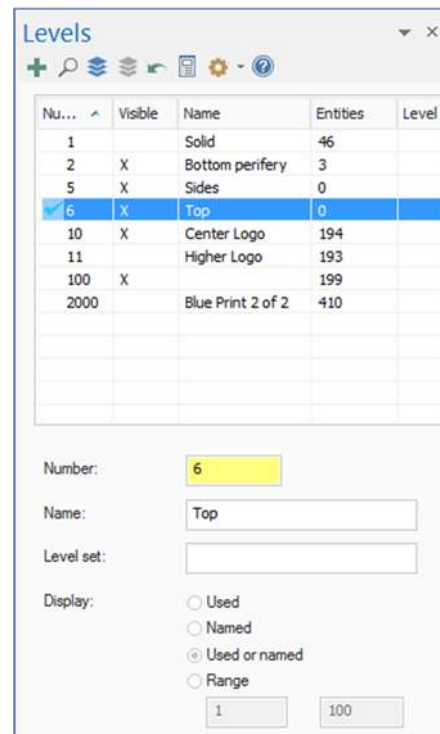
Levels

| Nu... | Visible | Name | Entities | Level |
|---|---|---|---|---|
| 1 | | Solid | 46 | |
| 2 | X | Bottom perifery | 3 | |
| 5 | X | Sides | 0 | |
| 6 | X | Top | 0 | |
| 10 | X | Center Logo | 194 | |
| 11 | | Higher Logo | 193 | |
| 100 | X | | 199 | |
| 2000 | | Blue Print 2 of 2 | 410 | |

Number: 6

Name: Top

Level set:

Display:
Used
Named
Used or named
Range

1
100